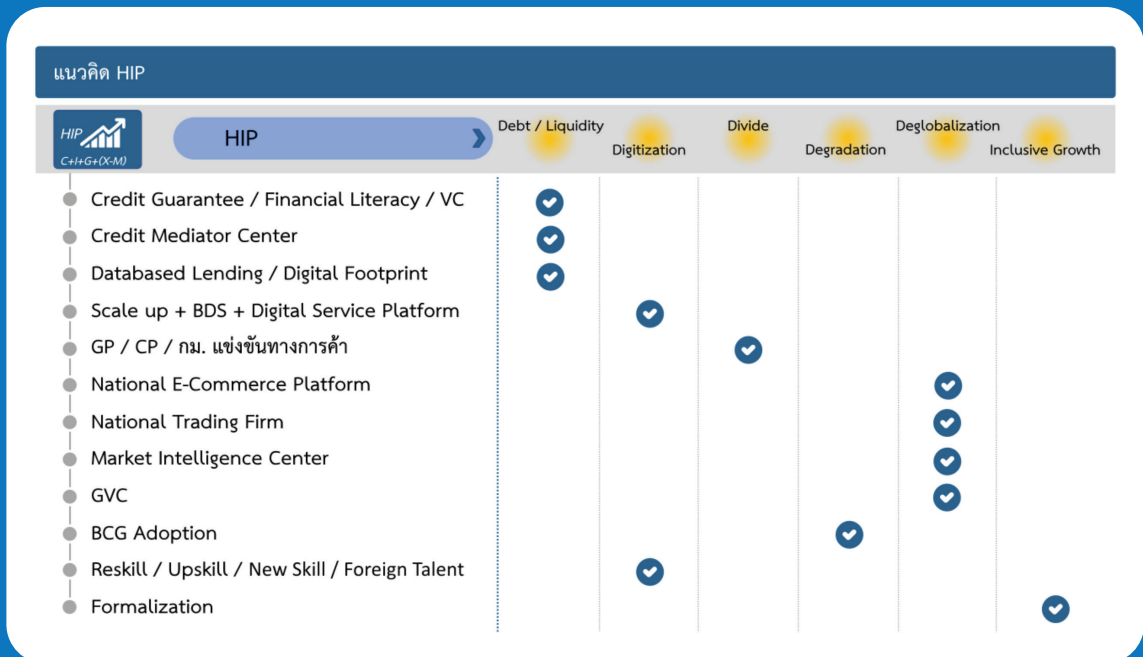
แนวคิด HIP

HIP
C+I+G+(X-M)

HIP

| | Debt / Liquidity | Digitization | Divide | Degradation | Deglobalization | Inclusive Growth |
|---|---|---|---|---|---|---|
| Credit Guarantee / Financial Literacy / VC | ✔ | | | | | |
| Credit Mediator Center | ✔ | | | | | |
| Databased Lending / Digital Footprint | ✔ | | | | | |
| Scale up + BDS + Digital Service Platform | | ✔ | | | | |
| GP / CP / กม. แข่งขันทางการค้า | | | ✔ | | | |
| National E-Commerce Platform | | | | | ✔ | |
| National Trading Firm | | | | | ✔ | |
| Market Intelligence Center | | | | | ✔ | |
| GVC | | | | | ✔ | |
| BCG Adoption | | | | ✔ | | |
| Reskill / Upskill / New Skill / Foreign Talent | | ✔ | | | | |
| Formalization | | | | | | ✔ |